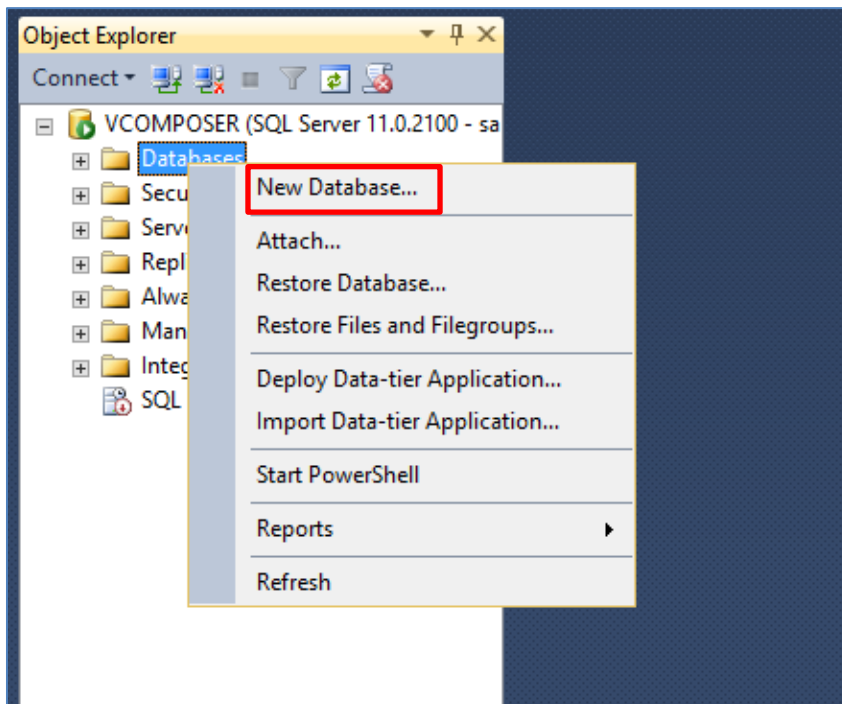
Object Explorer

Connect

VCOMPOSER (SQL Server 11.0.2100 - sa

Databases

Secu

Serv

Repl

Alwa

Man

Integ

SQL

New Database...

Attach...

Restore Database...

Restore Files and Filegroups...

Deploy Data-tier Application...

Import Data-tier Application...

Start PowerShell

Reports

Refresh